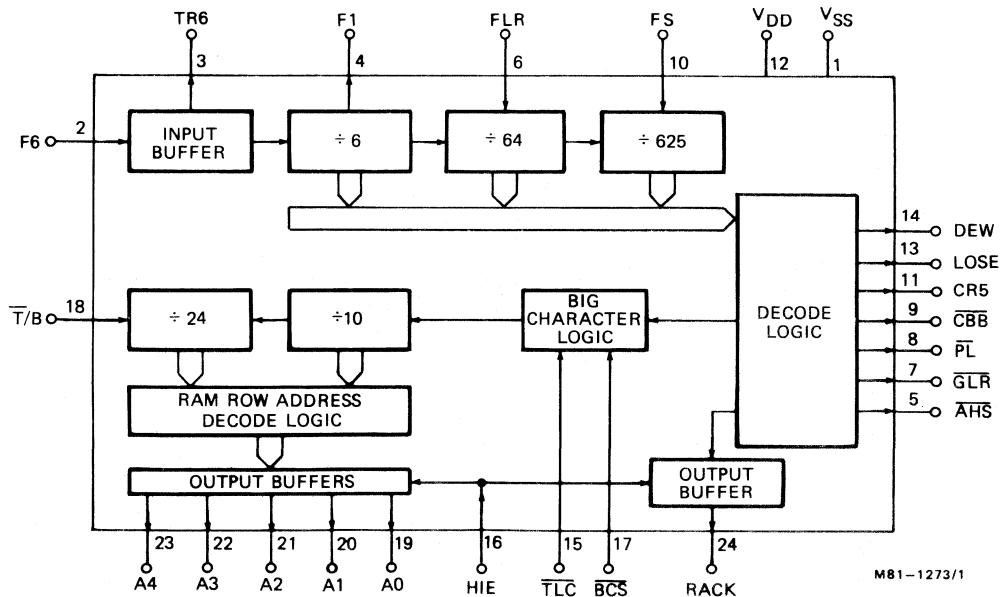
TR6
3
F1
4
FLR
6
FS
10
$V_{DD}$
12
$V_{SS}$
1

F6
2
INPUT BUFFER
$\div$ 6
$\div$ 64
$\div$ 625

DECODE LOGIC

14 DEW
13 LOSE
11 CR5
9 $\overline{CBB}$
8 $\overline{PL}$
7 $\overline{GLR}$
5 $\overline{AHS}$

$\overline{T}$/B
18
$\div$ 24
$\div$10
BIG CHARACTER LOGIC

RAM ROW ADDRESS DECODE LOGIC

OUTPUT BUFFERS
OUTPUT BUFFER

23 A4
22 A3
21 A2
20 A1
19 A0
16 HIE
15 $\overline{TLC}$
17 $\overline{BCS}$
24 RACK

M81–1273/1